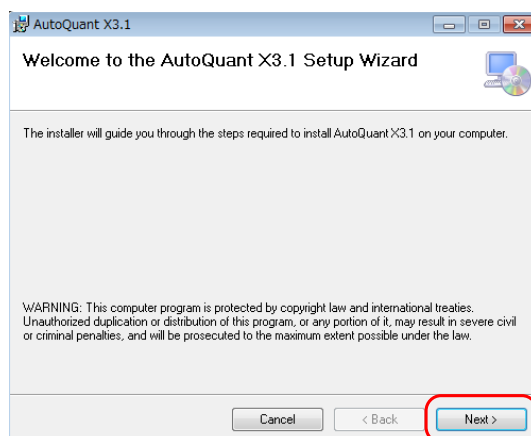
AutoQuant X3.1

Welcome to the AutoQuant X3.1 Setup Wizard

The installer will guide you through the steps required to install AutoQuant X3.1 on your computer.

WARNING: This computer program is protected by copyright law and international treaties. Unauthorized duplication or distribution of this program, or any portion of it, may result in severe civil or criminal penalties, and will be prosecuted to the maximum extent possible under the law.

Cancel
< Back
Next >